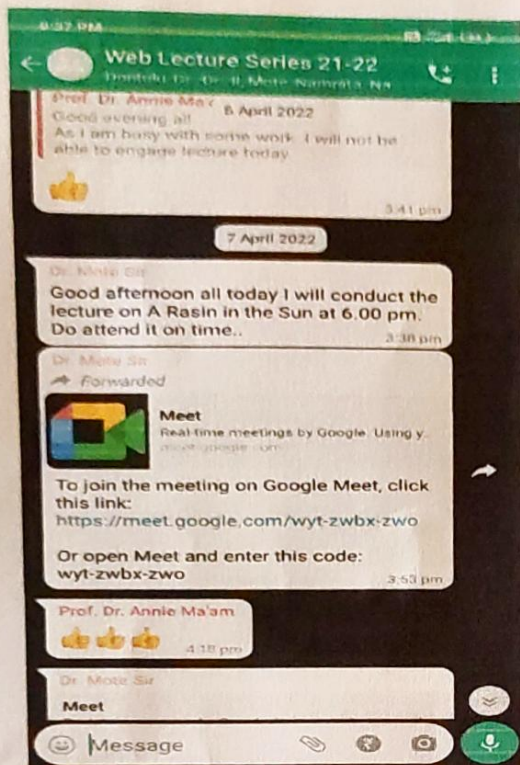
9:37 PM

Web Lecture Series 21-22
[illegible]

Prof. Dr. Annie Ma'
6 April 2022
Good evening all
As I am busy with some work I will not be able to engage lecture today
3:41 pm

7 April 2022

Dr. Mote Sir
Good afternoon all today I will conduct the lecture on A Rasin in the Sun at 6.00 pm. Do attend it on time..
3:38 pm

Dr. Mote Sir
Forwarded
Meet
Real-time meetings by Google. Using y...
meet.google.com
To join the meeting on Google Meet, click this link:
https://meet.google.com/wyt-zwbx-zwo

Or open Meet and enter this code:
wyt-zwbx-zwo
3:53 pm

Prof. Dr. Annie Ma'am
4:18 pm

Dr. Mote Sir
Meet

Message